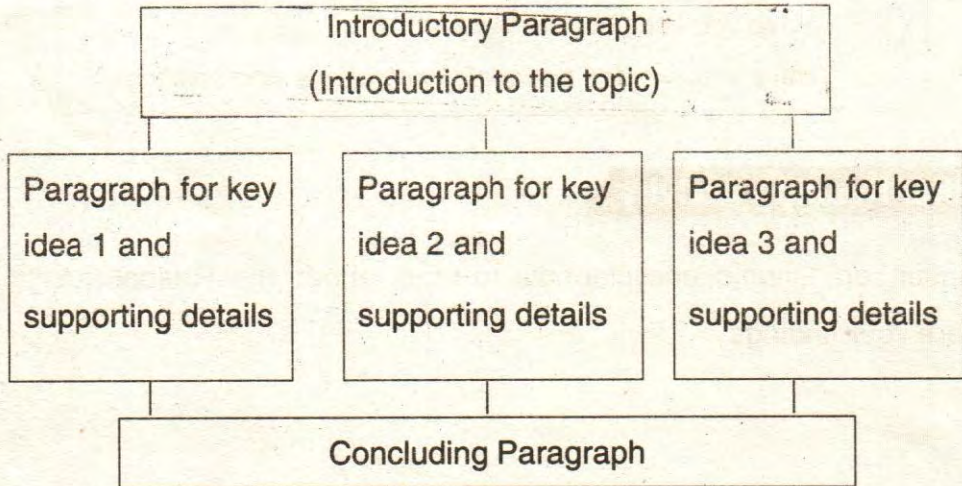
Introductory Paragraph
(Introduction to the topic)

Paragraph for key idea 1 and supporting details

Paragraph for key idea 2 and supporting details

Paragraph for key idea 3 and supporting details

Concluding Paragraph